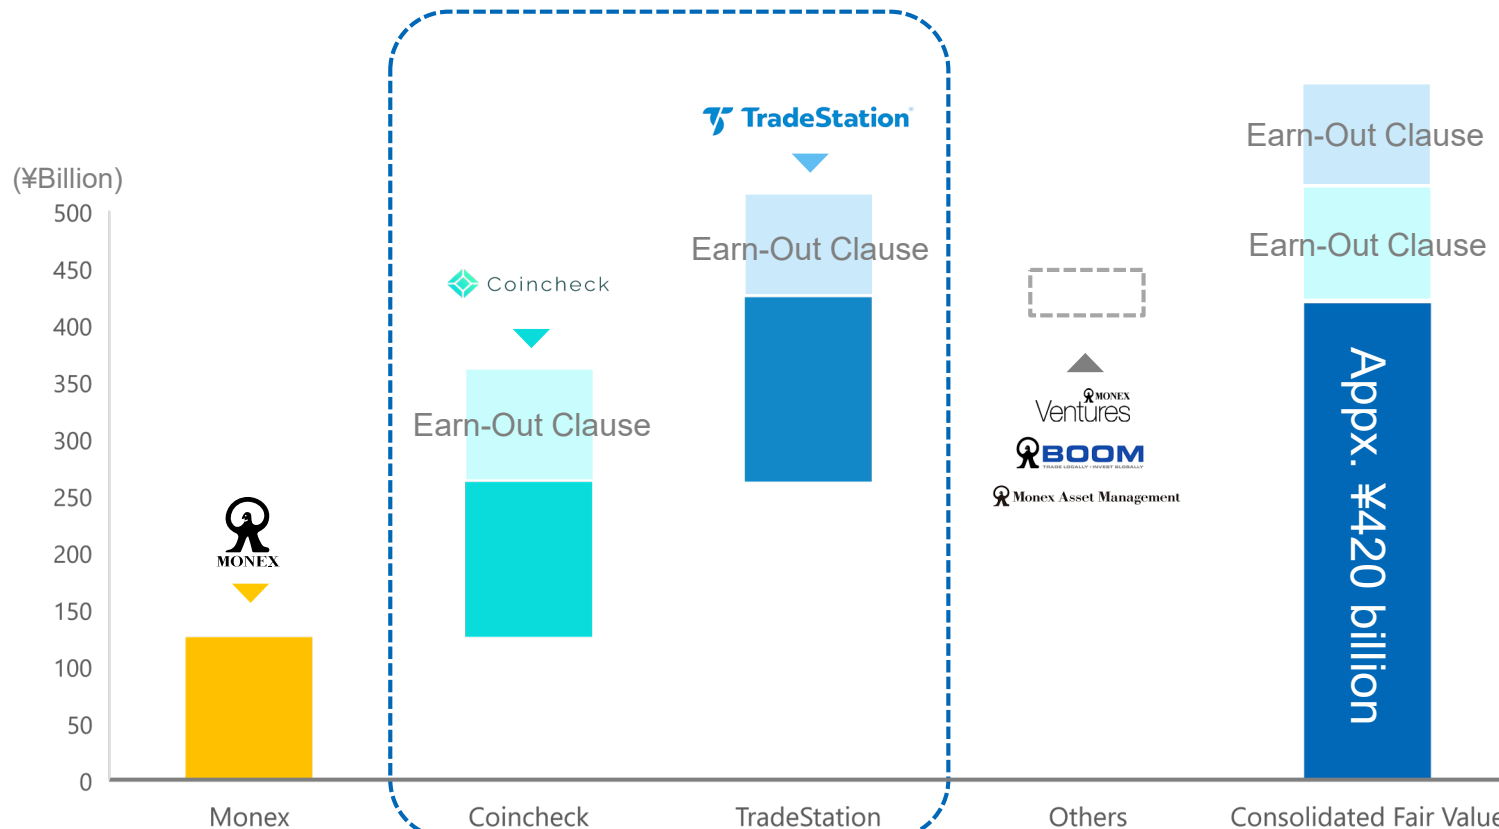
(¥Billion)
500
450
400
350
300
250
200
150
100
50
0

MONEX

Coincheck

Earn-Out Clause

TradeStation

Earn-Out Clause

MONEX Ventures
BOOM TRADE LOCALLY · INVEST GLOBALLY
Monex Asset Management

Earn-Out Clause
Earn-Out Clause
Appx. ¥420 billion

Monex
Coincheck
TradeStation
Others
Consolidated Fair Value